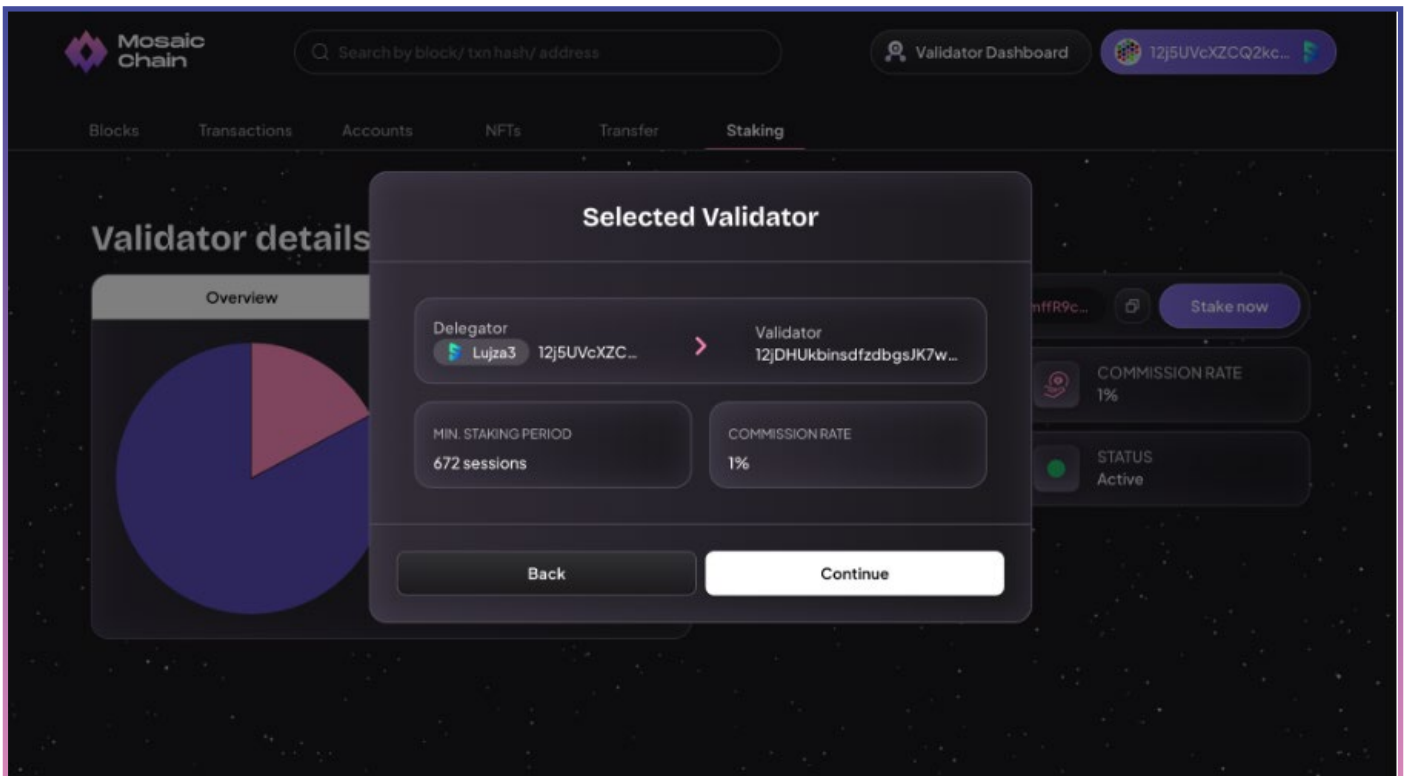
Mosaic Chain

Search by block/ txn hash/ address

Validator Dashboard

12j5UVcXZCQ2kc...

Blocks Transactions Accounts NFTs Transfer Staking

Validator details

Overview

mffR9c...

Stake now

COMMISSION RATE
1%

STATUS
Active

Selected Validator

Delegator
Lujza3 12j5UVcXZC...

Validator
12jDHUkbinsdfzdbgsJK7w...

MIN. STAKING PERIOD
672 sessions

COMMISSION RATE
1%

Back

Continue